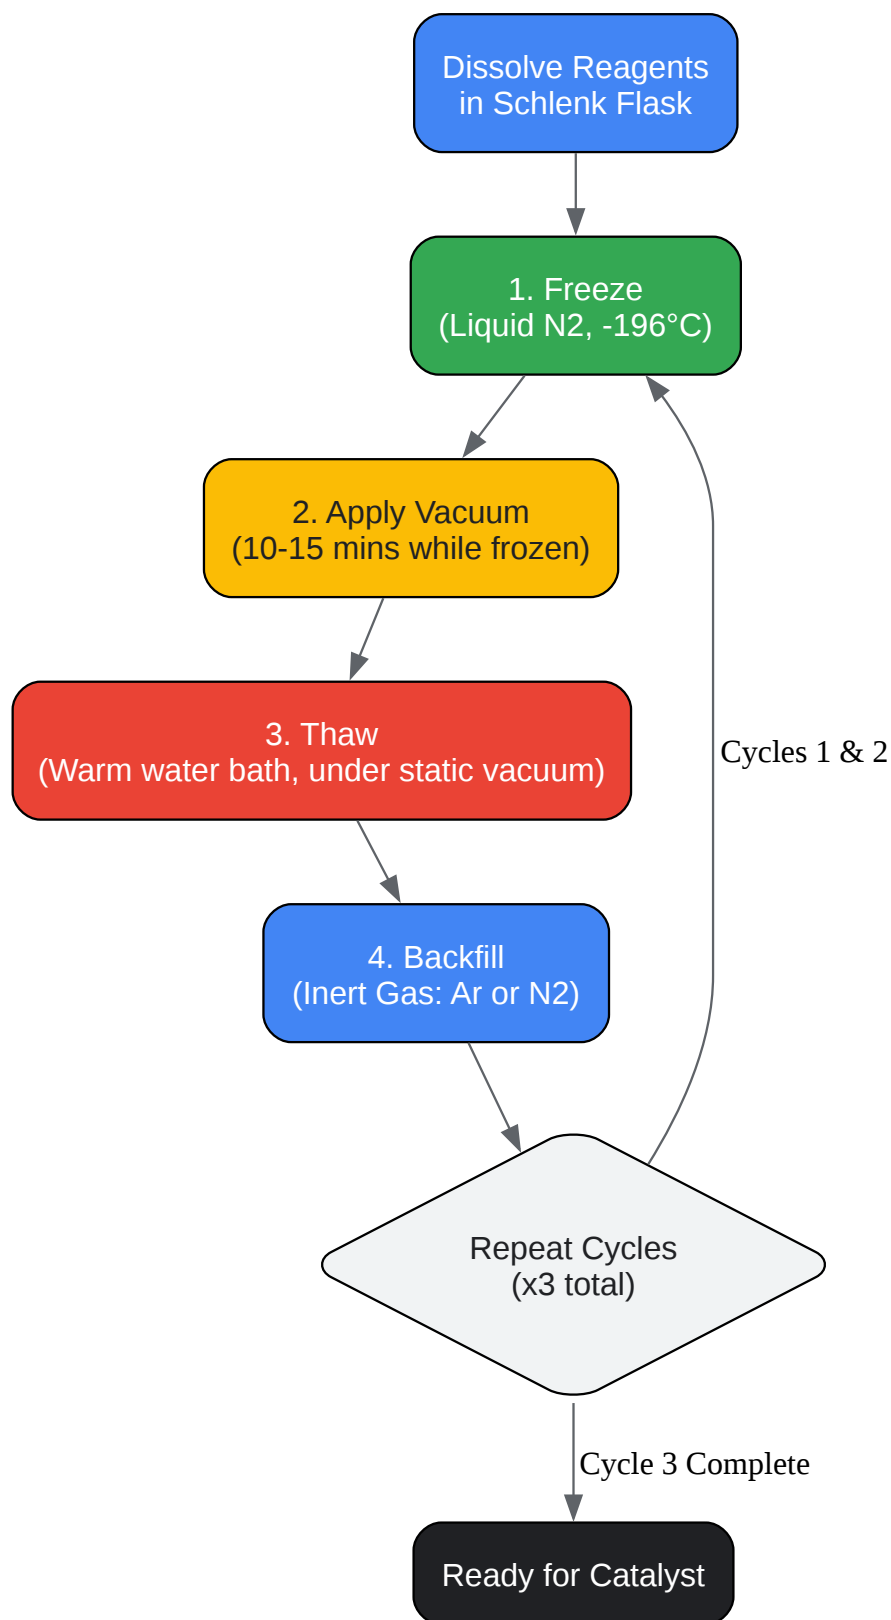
Dissolve Reagents in Schlenk Flask

1. Freeze
(Liquid N2, -196°C)

2. Apply Vacuum
(10-15 mins while frozen)

3. Thaw
(Warm water bath, under static vacuum)

4. Backfill
(Inert Gas: Ar or N2)

Cycles 1 & 2

Repeat Cycles
(x3 total)

Cycle 3 Complete

Ready for Catalyst